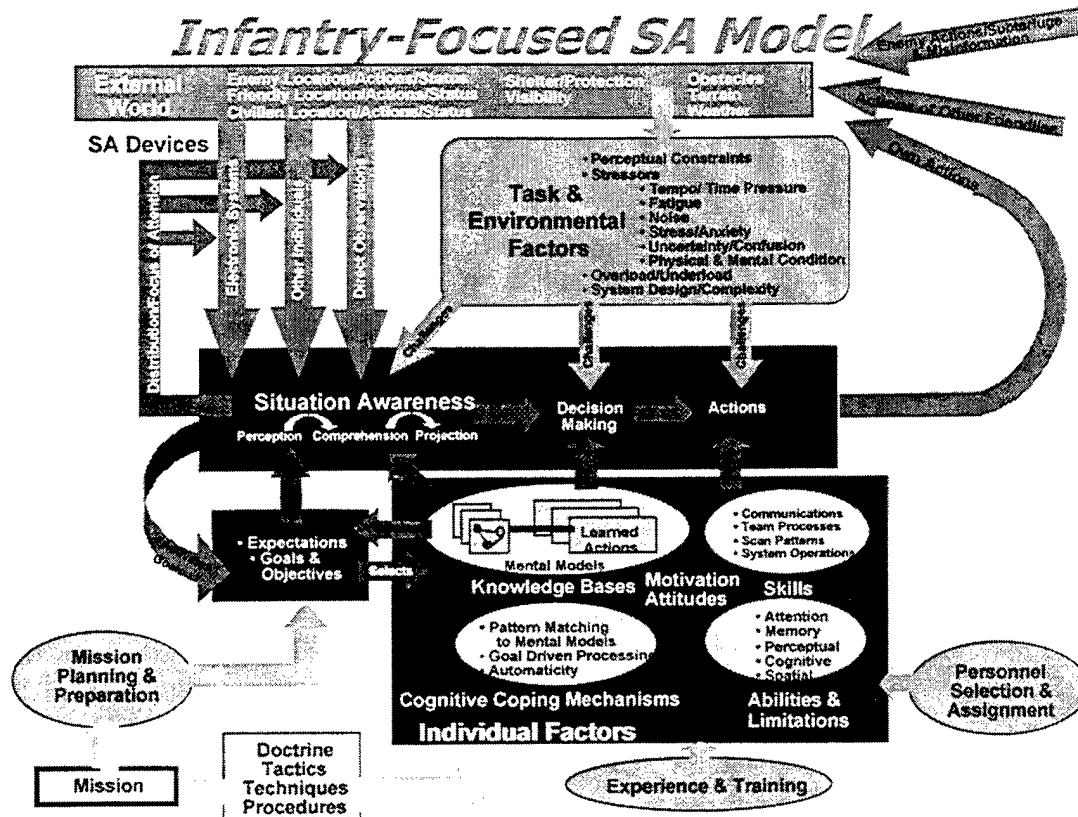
Infantry-Focused SA Model

Enemy Actions/Subterfuge Misinformation

Actions of Other Friendlies

Own Actions

External World

Enemy Location/Actions/Status
Friendly Location/Actions/Status
Civilian Location/Actions/Status

Shelter/Protection
Viability

Obstacles
Terrain
Weather

SA Devices

Distribution/Focus of Attention

Electronic Systems

Other Individuals

Direct Observation

Task & Environmental Factors

• Perceptual Constraints
• Stressors
• Tempo/ Time Pressure
• Fatigue
• Noise
• Stress/Anxiety
• Uncertainty/Confusion
• Physical & Mental Condition
• Overload/Underload
• System Design/Complexity

Challenges

Challenges

Challenges

Situation Awareness

Perception Comprehension Projection

Decision Making

Actions

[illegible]

• Expectations
• Goals & Objectives

Selects

Mental Models

Learned Actions

Knowledge Bases

Motivation Attitudes

• Communications
• Team Processes
• Scan Patterns
• System Operations

Skills

• Pattern Matching to Mental Models
• Goal Driven Processing
• Automaticity

Cognitive Coping Mechanisms

• Attention
• Memory
• Perceptual
• Cognitive
• Spatial

Abilities & Limitations

Individual Factors

Mission Planning & Preparation

Personnel Selection & Assignment

Mission

Doctrine
Tactics
Techniques
Procedures

Experience & Training